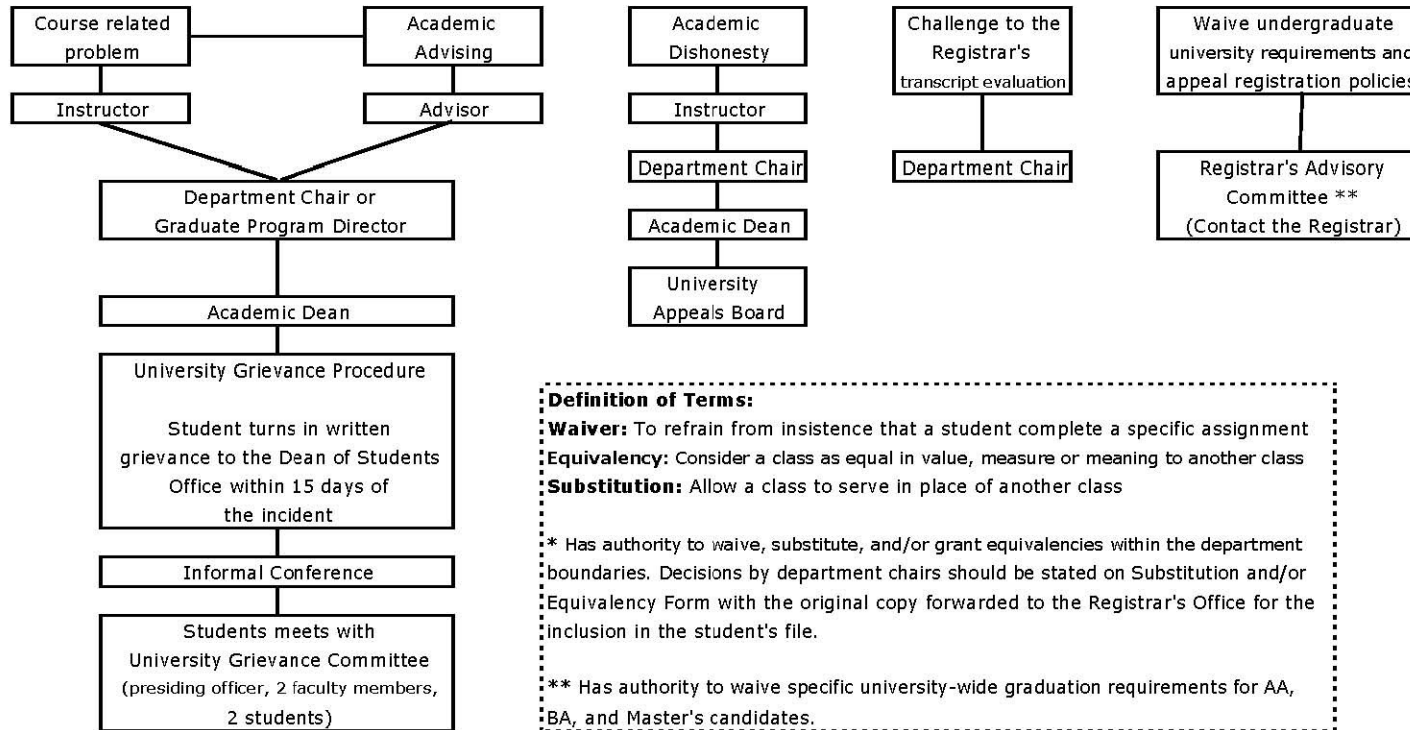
Course related problem

Academic Advising

Instructor

Advisor

Department Chair or Graduate Program Director

Academic Dean

University Grievance Procedure

Student turns in written grievance to the Dean of Students Office within 15 days of the incident

Informal Conference

Students meets with University Grievance Committee (presiding officer, 2 faculty members, 2 students)

Academic Dishonesty

Instructor

Department Chair

Academic Dean

University Appeals Board

Challenge to the Registrar's transcript evaluation

Department Chair

Waive undergraduate university requirements and appeal registration policies

Registrar's Advisory Committee **
(Contact the Registrar)

Definition of Terms:
Waiver: To refrain from insistence that a student complete a specific assignment
Equivalency: Consider a class as equal in value, measure or meaning to another class
Substitution: Allow a class to serve in place of another class

* Has authority to waive, substitute, and/or grant equivalencies within the department boundaries. Decisions by department chairs should be stated on Substitution and/or Equivalency Form with the original copy forwarded to the Registrar's Office for the inclusion in the student's file.

** Has authority to waive specific university-wide graduation requirements for AA, BA, and Master's candidates.